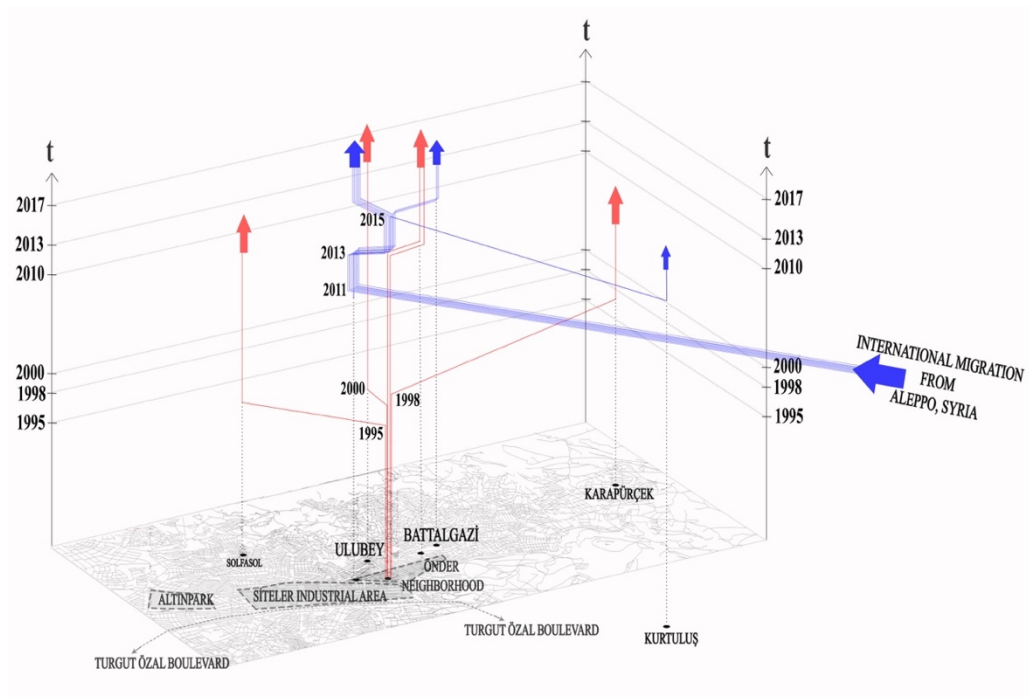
t

t

t

2017
2013
2010

2000
1998
1995

2015
2013
2011

2000
1998
1995

2017
2013
2010

2000
1998
1995

INTERNATIONAL MIGRATION FROM ALEPPO, SYRIA

KARAPÜRÇEK

SOLFASOL

ULUBEY

BATTALGAZİ

ÖNDER NEIGHBORHOOD

ALTINPARK

SİTELER INDUSTRIAL AREA

TURGUT ÖZAL BOULEVARD

TURGUT ÖZAL BOULEVARD

KURTULUŞ